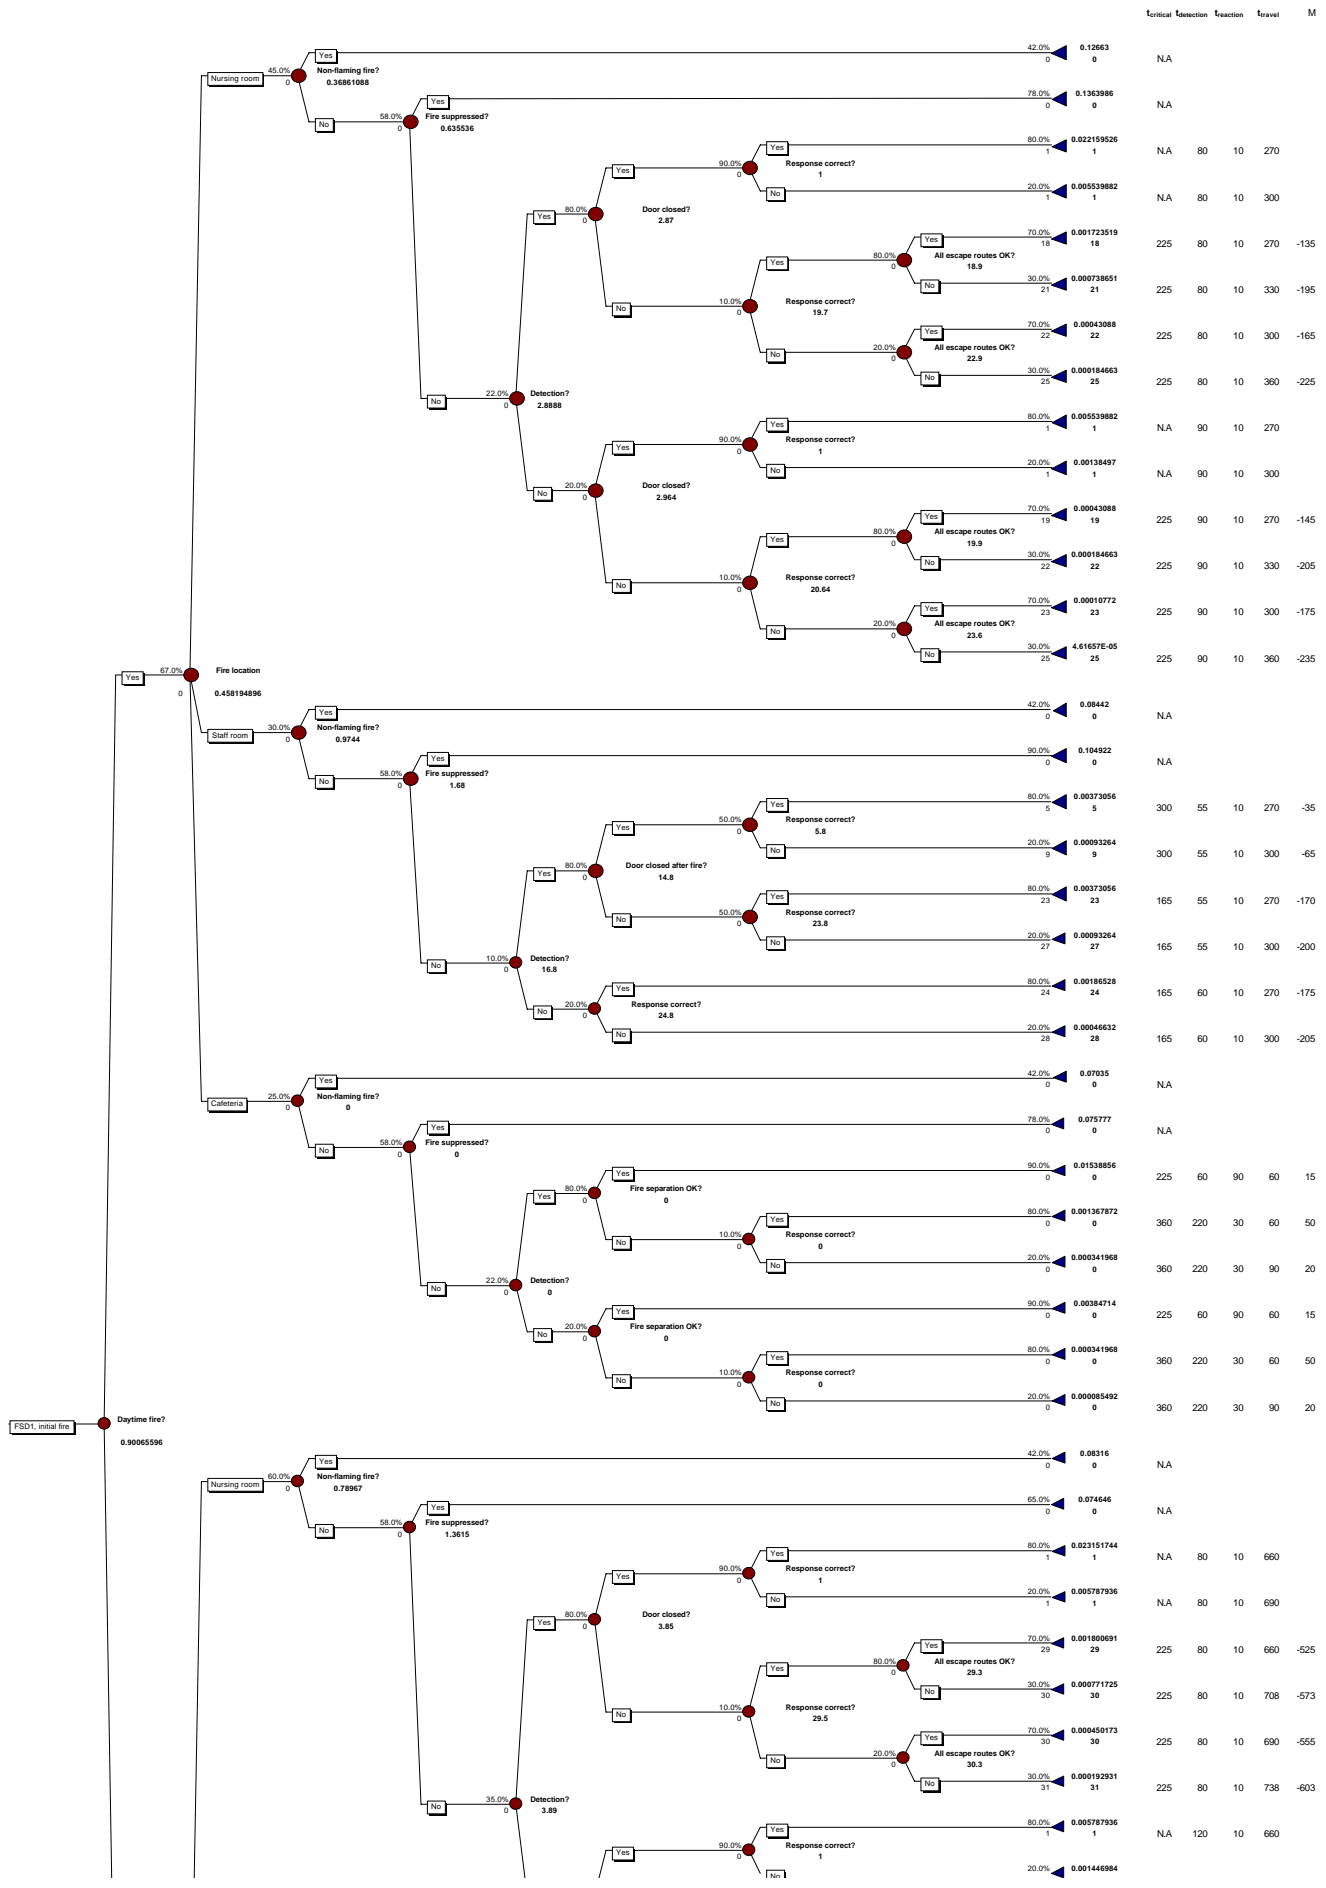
$t_{critical}$ $t_{detection}$ $t_{reaction}$ $t_{travel}$ M

FSD1, initial fire
Daytime fire?
0.90065596

Yes 67.0% 0
Fire location
0.458194896

Nursing room 45.0% 0
Non-flaming fire?
0.36861088
Yes 42.0% 0 0.12663 0 N.A
No 58.0% 0
Fire suppressed?
0.635536
Yes 78.0% 0 0.1363986 0 N.A
No 22.0% 0
Detection?
2.8888
Yes 80.0% 0
Door closed?
2.87
Yes 90.0% 0
Response correct?
1
Yes 80.0% 1 0.022159526 1 N.A 80 10 270
No 20.0% 1 0.005539882 1 N.A 80 10 300
No 10.0% 0
Response correct?
19.7
Yes 80.0% 0
All escape routes OK?
18.9
Yes 70.0% 18 0.001723519 18 225 80 10 270 -135
No 30.0% 21 0.000738651 21 225 80 10 330 -195
No 20.0% 0
All escape routes OK?
22.9
Yes 70.0% 22 0.00043088 22 225 80 10 300 -165
No 30.0% 25 0.000184663 25 225 80 10 360 -225
No 20.0% 0
Door closed?
2.964
Yes 90.0% 0
Response correct?
1
Yes 80.0% 1 0.005539882 1 N.A 90 10 270
No 20.0% 1 0.00138497 1 N.A 90 10 300
No 10.0% 0
Response correct?
20.64
Yes 80.0% 0
All escape routes OK?
19.9
Yes 70.0% 19 0.00043088 19 225 90 10 270 -145
No 30.0% 22 0.000184663 22 225 90 10 330 -205
No 20.0% 0
All escape routes OK?
23.6
Yes 70.0% 23 0.00010772 23 225 90 10 300 -175
No 30.0% 25 4.61657E-05 25 225 90 10 360 -235

Staff room 30.0% 0
Non-flaming fire?
0.9744
Yes 42.0% 0 0.08442 0 N.A
No 58.0% 0
Fire suppressed?
1.68
Yes 90.0% 0 0.104922 0 N.A
No 10.0% 0
Detection?
16.8
Yes 80.0% 0
Door closed after fire?
14.8
Yes 50.0% 0
Response correct?
5.8
Yes 80.0% 5 0.00373056 5 300 55 10 270 -35
No 20.0% 9 0.00093264 9 300 55 10 300 -65
No 50.0% 0
Response correct?
23.8
Yes 80.0% 23 0.00373056 23 165 55 10 270 -170
No 20.0% 27 0.00093264 27 165 55 10 300 -200
No 20.0% 0
Response correct?
24.8
Yes 80.0% 24 0.00186528 24 165 60 10 270 -175
No 20.0% 28 0.00046632 28 165 60 10 300 -205

Cafeteria 25.0% 0
Non-flaming fire?
0
Yes 42.0% 0 0.07035 0 N.A
No 58.0% 0
Fire suppressed?
0
Yes 78.0% 0 0.075777 0 N.A
No 22.0% 0
Detection?
0
Yes 80.0% 0
Fire separation OK?
0
Yes 90.0% 0 0.01538856 0 225 60 90 60 15
No 10.0% 0
Response correct?
0
Yes 80.0% 0 0.001367872 0 360 220 30 60 50
No 20.0% 0 0.000341968 0 360 220 30 90 20
No 20.0% 0
Fire separation OK?
0
Yes 90.0% 0 0.00384714 0 225 60 90 60 15
No 10.0% 0
Response correct?
0
Yes 80.0% 0 0.000341968 0 360 220 30 60 50
No 20.0% 0 0.000085492 0 360 220 30 90 20

Nursing room 60.0% 0
Non-flaming fire?
0.78967
Yes 42.0% 0 0.08316 0 N.A
No 58.0% 0
Fire suppressed?
1.3615
Yes 65.0% 0 0.074646 0 N.A
No 35.0% 0
Detection?
3.89
Yes 80.0% 0
Door closed?
3.85
Yes 90.0% 0
Response correct?
1
Yes 80.0% 1 0.023151744 1 N.A 80 10 660
No 20.0% 1 0.005787936 1 N.A 80 10 690
No 10.0% 0
Response correct?
29.5
Yes 80.0% 0
All escape routes OK?
29.3
Yes 70.0% 29 0.001800691 29 225 80 10 660 -525
No 30.0% 30 0.000771725 30 225 80 10 708 -573
No 20.0% 0
All escape routes OK?
30.3
Yes 70.0% 30 0.000450173 30 225 80 10 690 -555
No 30.0% 31 0.000192931 31 225 80 10 738 -603
Yes 90.0% 0
Response correct?
1
Yes 80.0% 1 0.005787936 1 N.A 120 10 660
No 20.0% 0.001446984